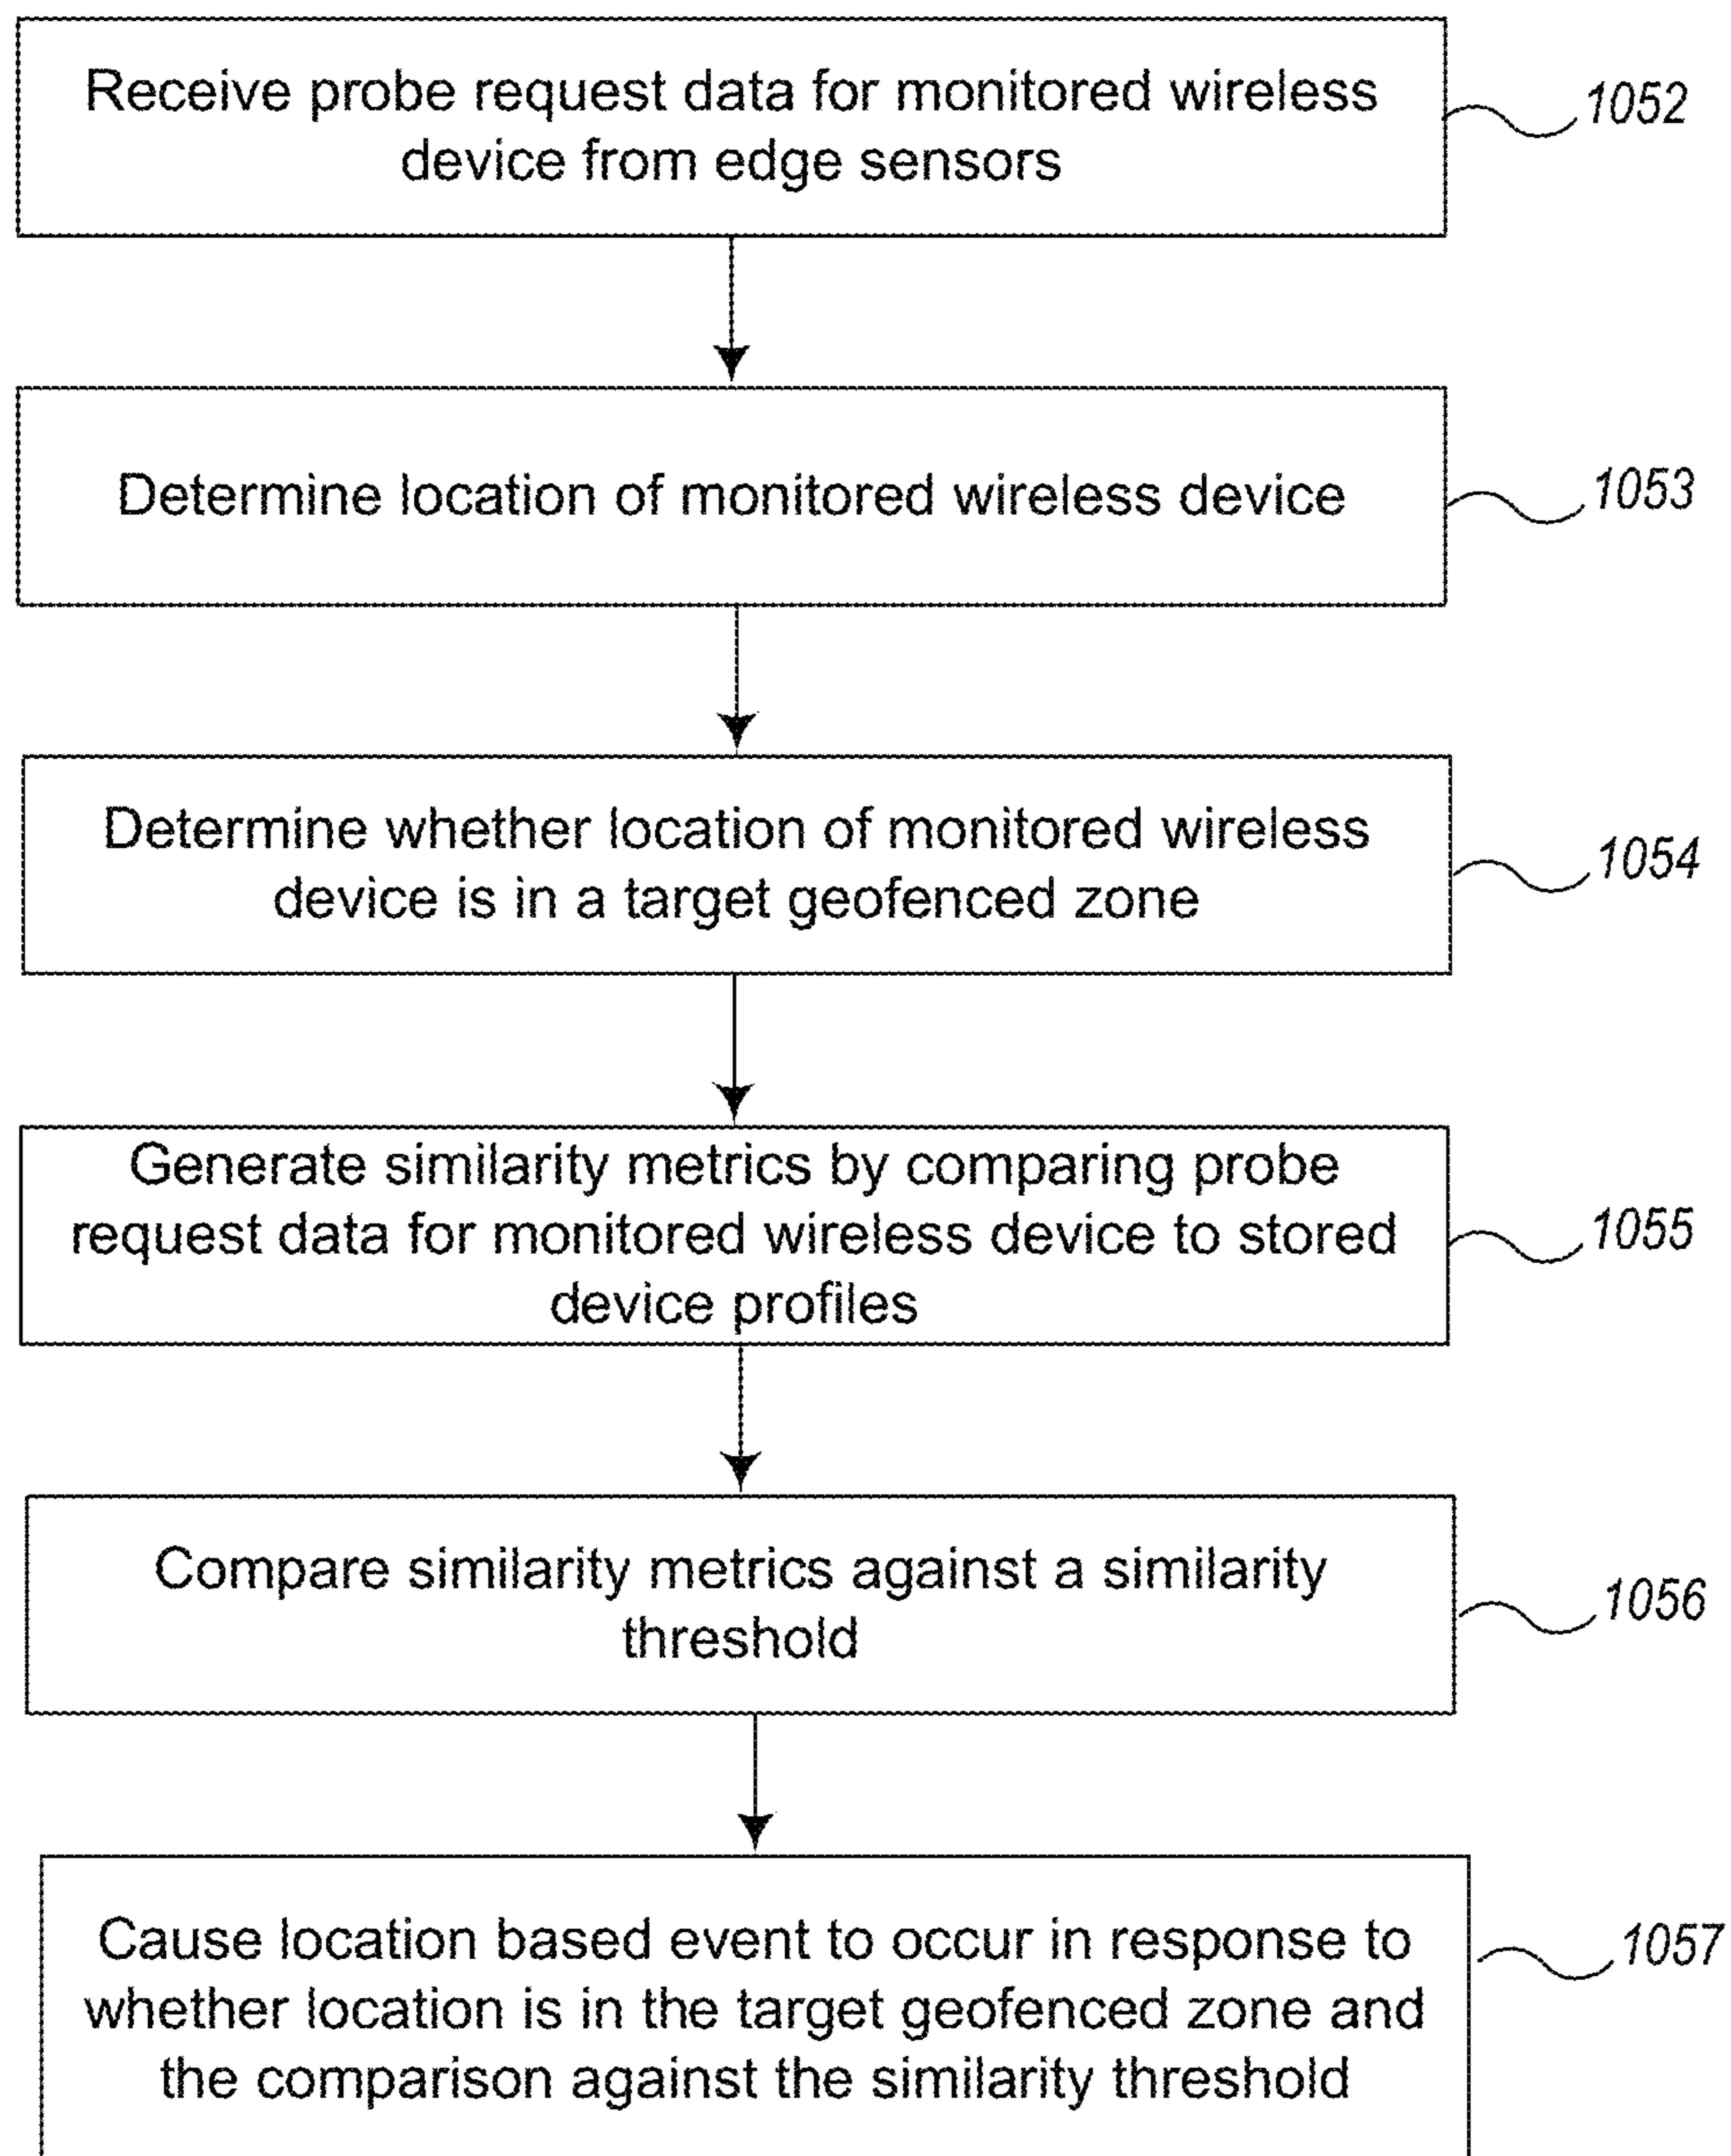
Receive probe request data for monitored wireless device from edge sensors

1052

Determine location of monitored wireless device

1053

Determine whether location of monitored wireless device is in a target geofenced zone

1054

Generate similarity metrics by comparing probe request data for monitored wireless device to stored device profiles

1055

Compare similarity metrics against a similarity threshold

1056

Cause location based event to occur in response to whether location is in the target geofenced zone and the comparison against the similarity threshold

1057